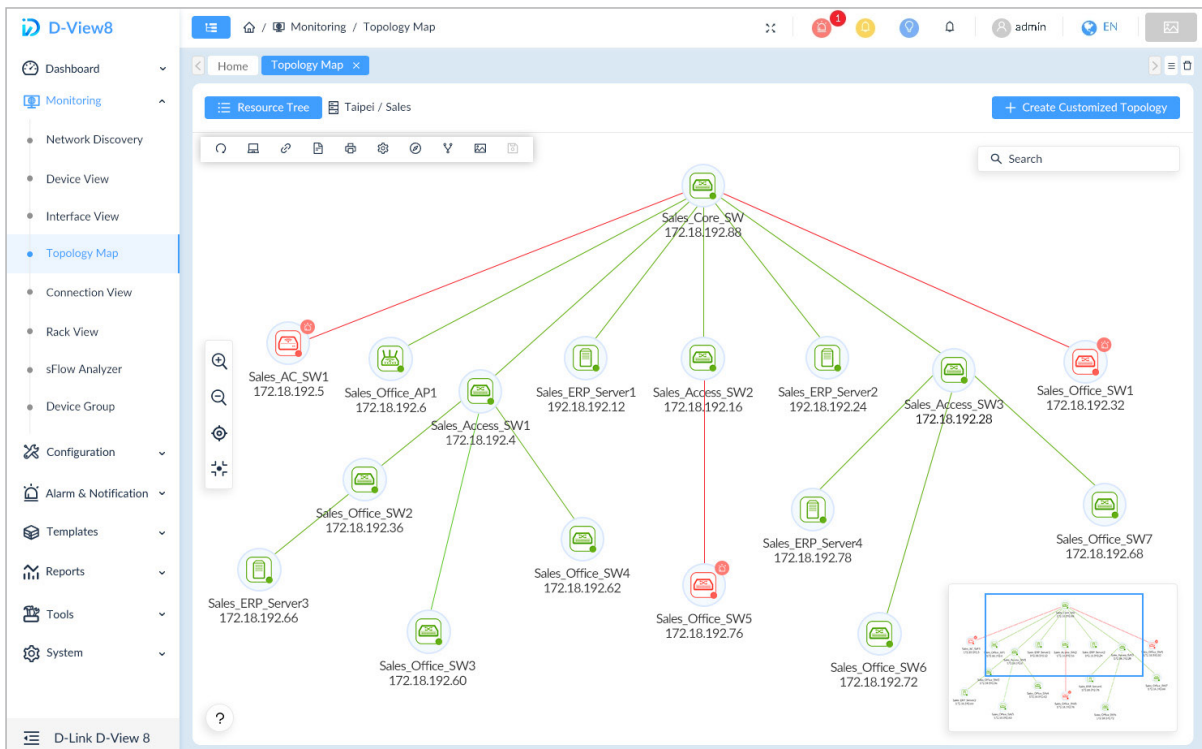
D-View8

Dashboard
Monitoring
Network Discovery
Device View
Interface View
Topology Map
Connection View
Rack View
sFlow Analyzer
Device Group
Configuration
Alarm & Notification
Templates
Reports
Tools
System

D-Link D-View 8

Monitoring / Topology Map

1

admin EN

Home Topology Map ×

Resource Tree Taipei / Sales

Create Customized Topology

Search

Sales_Core_SW
172.18.192.88

Sales_AC_SW1
172.18.192.5

Sales_Office_AP1
172.18.192.6

Sales_Access_SW1
172.18.192.4

Sales_ERP_Server1
192.18.192.12

Sales_Access_SW2
172.18.192.16

Sales_ERP_Server2
192.18.192.24

Sales_Access_SW3
172.18.192.28

Sales_Office_SW1
172.18.192.32

Sales_Office_SW2
172.18.192.36

Sales_ERP_Server3
172.18.192.66

Sales_Office_SW4
172.18.192.62

Sales_Office_SW3
172.18.192.60

Sales_Office_SW5
172.18.192.76

Sales_ERP_Server4
172.18.192.78

Sales_Office_SW6
172.18.192.72

Sales_Office_SW7
172.18.192.68

?